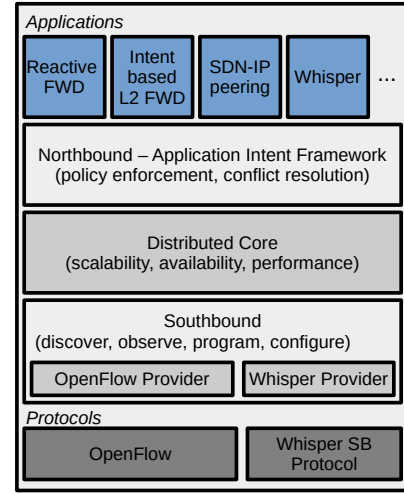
Applications

Reactive FWD

Intent based L2 FWD

SDN-IP peering

Whisper

...

Northbound – Application Intent Framework
(policy enforcement, conflict resolution)

Distributed Core
(scalability, availability, performance)

Southbound
(discover, observe, program, configure)

OpenFlow Provider

Whisper Provider

Protocols

OpenFlow

Whisper SB Protocol